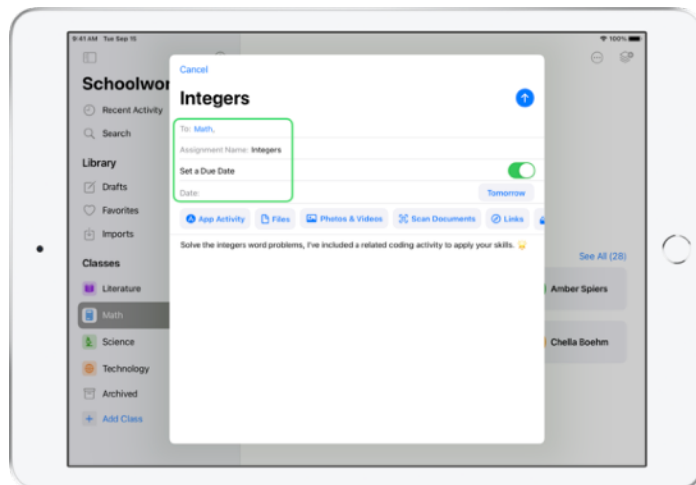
9:41 AM Tue Sep 15

100%

Schoolwor

Recent Activity

Search

Library

Drafts

Favorites

Imports

Classes

Literature

Math

Science

Technology

Archived

Add Class

Cancel

Integers

To: Math,

Assignment Name: Integers

Set a Due Date

Date:

Tomorrow

App Activity

Files

Photos & Videos

Scan Documents

Links

Solve the integers word problems, I've included a related coding activity to apply your skills.

See All (28)

Amber Spiers

Chella Boehm